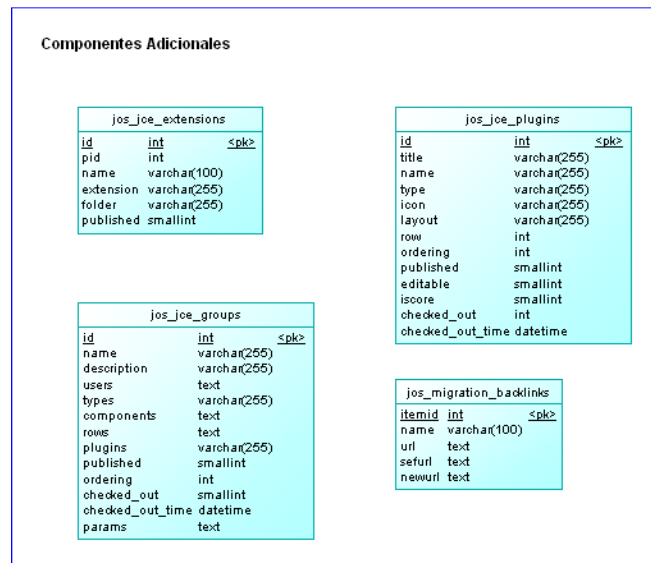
Componentes Adicionales

jos_jce_extensions

| id | int | <pk> |
|---|---|---|
| pid | int | |
| name | varchar(100) | |
| extension | varchar(255) | |
| folder | varchar(255) | |
| published | smallint | |

jos_jce_plugins

| id | int | <pk> |
|---|---|---|
| title | varchar(255) | |
| name | varchar(255) | |
| type | varchar(255) | |
| icon | varchar(255) | |
| layout | varchar(255) | |
| row | int | |
| ordering | int | |
| published | smallint | |
| editable | smallint | |
| iscore | smallint | |
| checked_out | int | |
| checked_out_time | datetime | |

jos_jce_groups

| id | int | <pk> |
|---|---|---|
| name | varchar(255) | |
| description | varchar(255) | |
| users | text | |
| types | varchar(255) | |
| components | text | |
| rows | text | |
| plugins | varchar(255) | |
| published | smallint | |
| ordering | int | |
| checked_out | smallint | |
| checked_out_time | datetime | |
| params | text | |

jos_migration_backlinks

| itemid | int | <pk> |
|---|---|---|
| name | varchar(100) | |
| url | text | |
| sefurl | text | |
| newurl | text | |